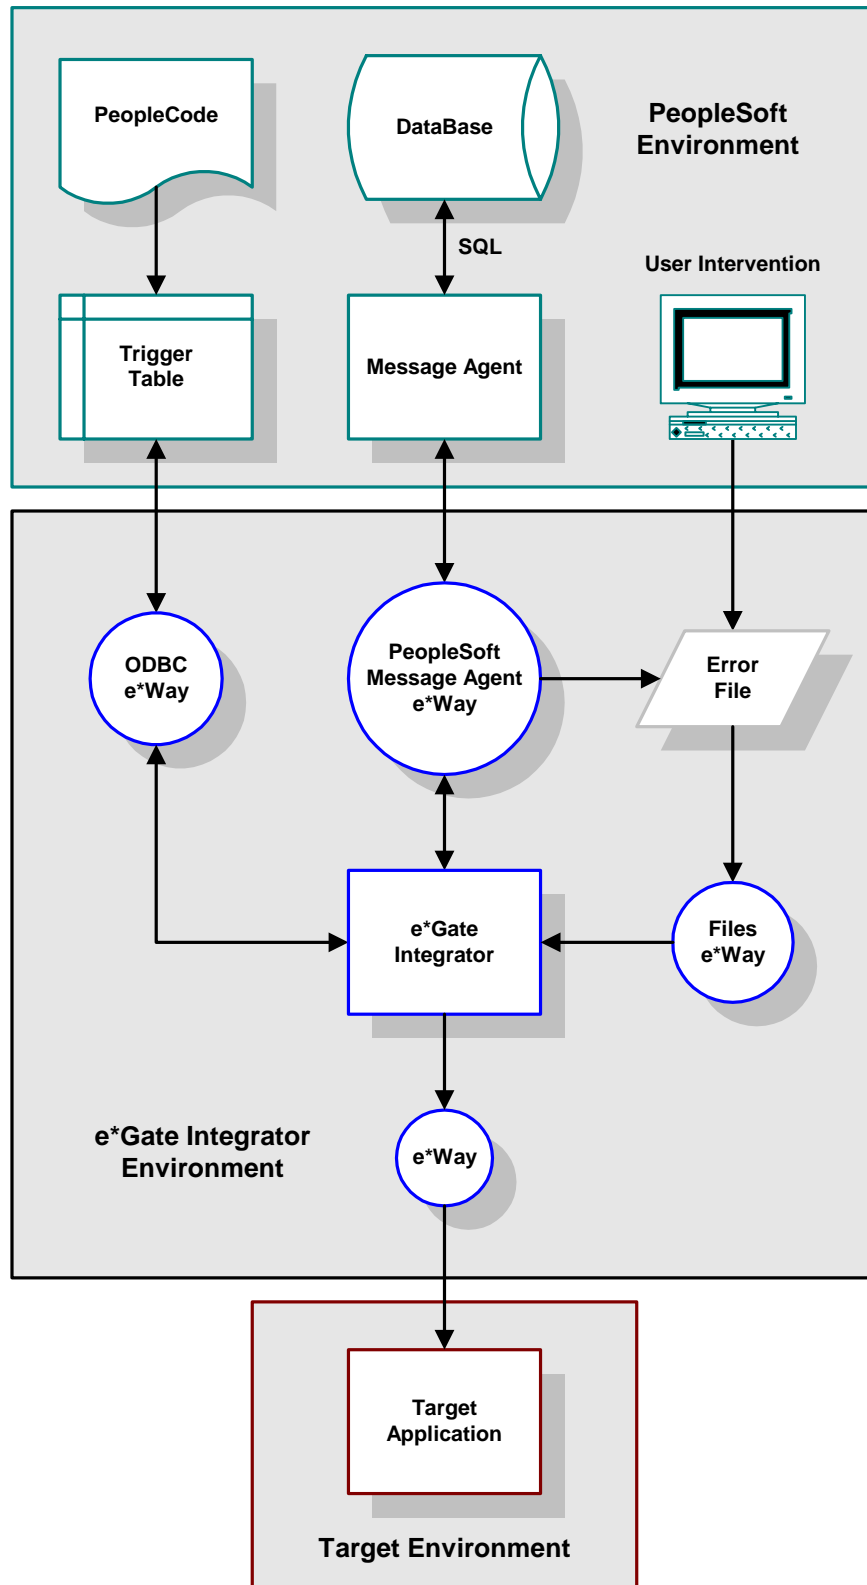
PeopleCode

DataBase

PeopleSoft Environment

SQL

User Intervention

Trigger Table

Message Agent

ODBC e*Way

PeopleSoft Message Agent e*Way

Error File

e*Gate Integrator

Files e*Way

e*Gate Integrator Environment

e*Way

Target Application

Target Environment